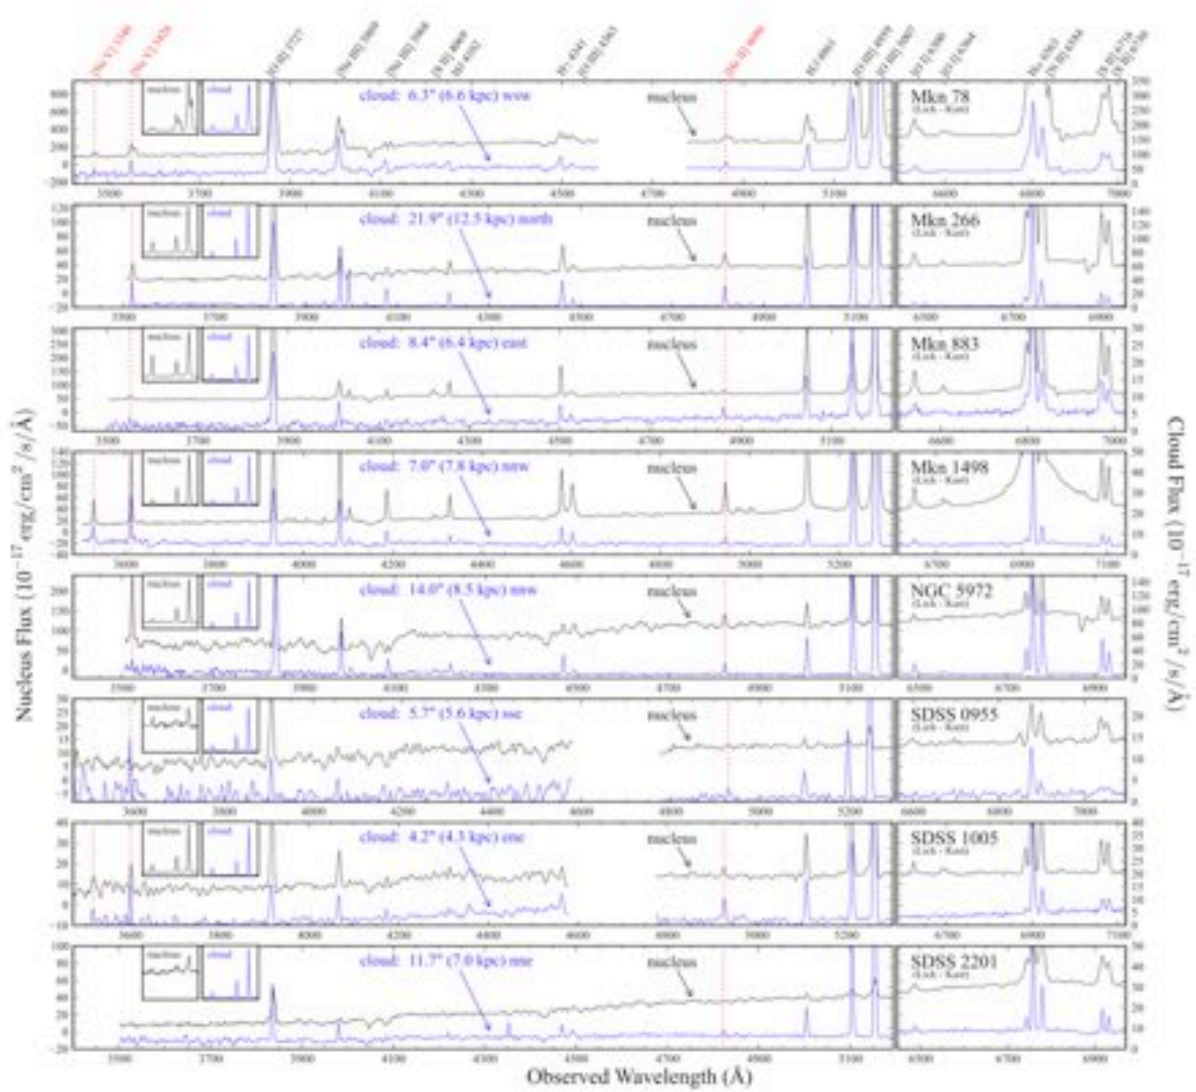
[Ne V] 3346
[Ne V] 3426
[O II] 3727
[Ne III] 3869
[Ne III] 3968
[S II] 4069
Hδ 4102
Hγ 4341
[O III] 4363
He II 4686
Hβ 4861
[O III] 4959
[O III] 5007
[O I] 6300
[O I] 6364
Hα 6563
[N II] 6584
[S II] 6716
[S II] 6731

nucleus
cloud
cloud: 6.3" (6.6 kpc) wsw
nucleus
Mkn 78
(Lick - Kast)

nucleus
cloud
cloud: 21.9" (12.5 kpc) north
nucleus
Mkn 266
(Lick - Kast)

nucleus
cloud
cloud: 8.4" (6.4 kpc) east
nucleus
Mkn 883
(Lick - Kast)

nucleus
cloud
cloud: 7.0" (7.8 kpc) nnw
nucleus
Mkn 1498
(Lick - Kast)

nucleus
cloud
cloud: 14.0" (8.5 kpc) nnw
nucleus
NGC 5972
(Lick - Kast)

nucleus
cloud
cloud: 5.7" (5.6 kpc) sse
nucleus
SDSS 0955
(Lick - Kast)

nucleus
cloud
cloud: 4.2" (4.3 kpc) ene
nucleus
SDSS 1005
(Lick - Kast)

nucleus
cloud
cloud: 11.7" (7.0 kpc) nne
nucleus
SDSS 2201
(Lick - Kast)

Nucleus Flux ($10^{-17}$ erg/cm$^2$/s/Å)
Cloud Flux ($10^{-17}$ erg/cm$^2$/s/Å)
Observed Wavelength (Å)